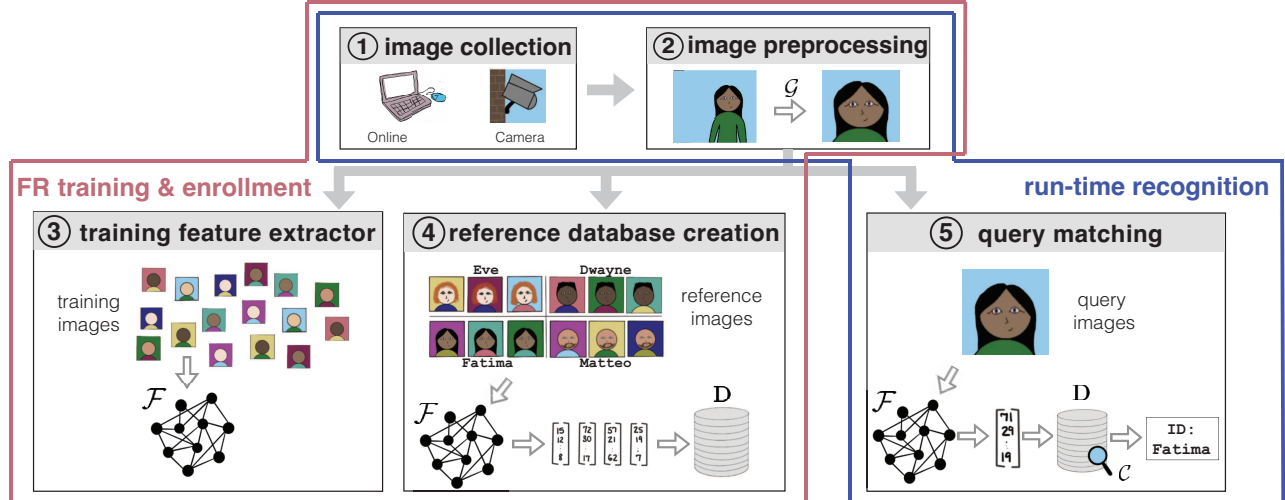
① image collection

Online Camera

② image preprocessing

$\mathcal{G}$

FR training & enrollment

run-time recognition

③ training feature extractor

training images

$\mathcal{F}$

④ reference database creation

Eve Dwayne

reference images

Fatima Matteo

$\mathcal{F}$

15 12 : 8 | 72 30 : 17 | 57 21 : 62 | 25 19 : 7

D

⑤ query matching

query images

$\mathcal{F}$

71 29 : 19

D

$\mathcal{C}$

ID: Fatima